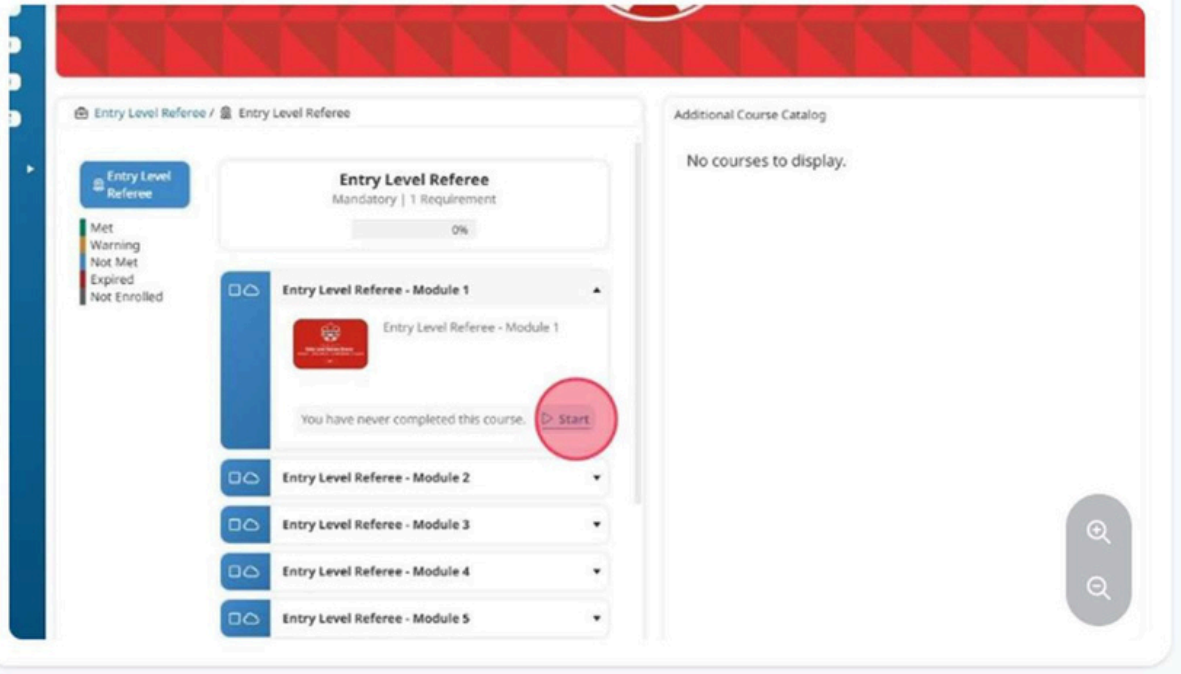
Entry Level Referee / Entry Level Referee

Entry Level Referee

Met
Warning
Not Met
Expired
Not Enrolled

Entry Level Referee
Mandatory | 1 Requirement
0%

Entry Level Referee - Module 1

Entry Level Referee - Module 1

You have never completed this course.
Start

Entry Level Referee - Module 2

Entry Level Referee - Module 3

Entry Level Referee - Module 4

Entry Level Referee - Module 5

Additional Course Catalog

No courses to display.